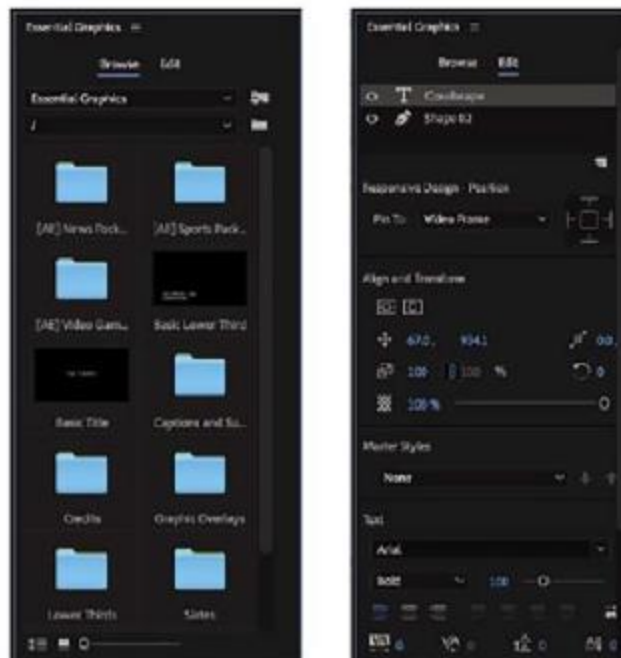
Essential Graphics ≡

Browse Edit

Essential Graphics

/

[AE] News Pack...

[AE] Sports Pack...

[AE] Video Gam...

Basic Lower Third

Basic Title

Captions and Su...

Credits

Graphic Overlays

Lower Thirds

Slates

Essential Graphics ≡

Browse Edit

Cowabunga

Shape 02

Responsive Design - Position

Pin To: Video Frame

Align and Transform

670, 934.1

100 100 %

0

100 %

0

Master Styles

None

Text

Arial

Bold

100